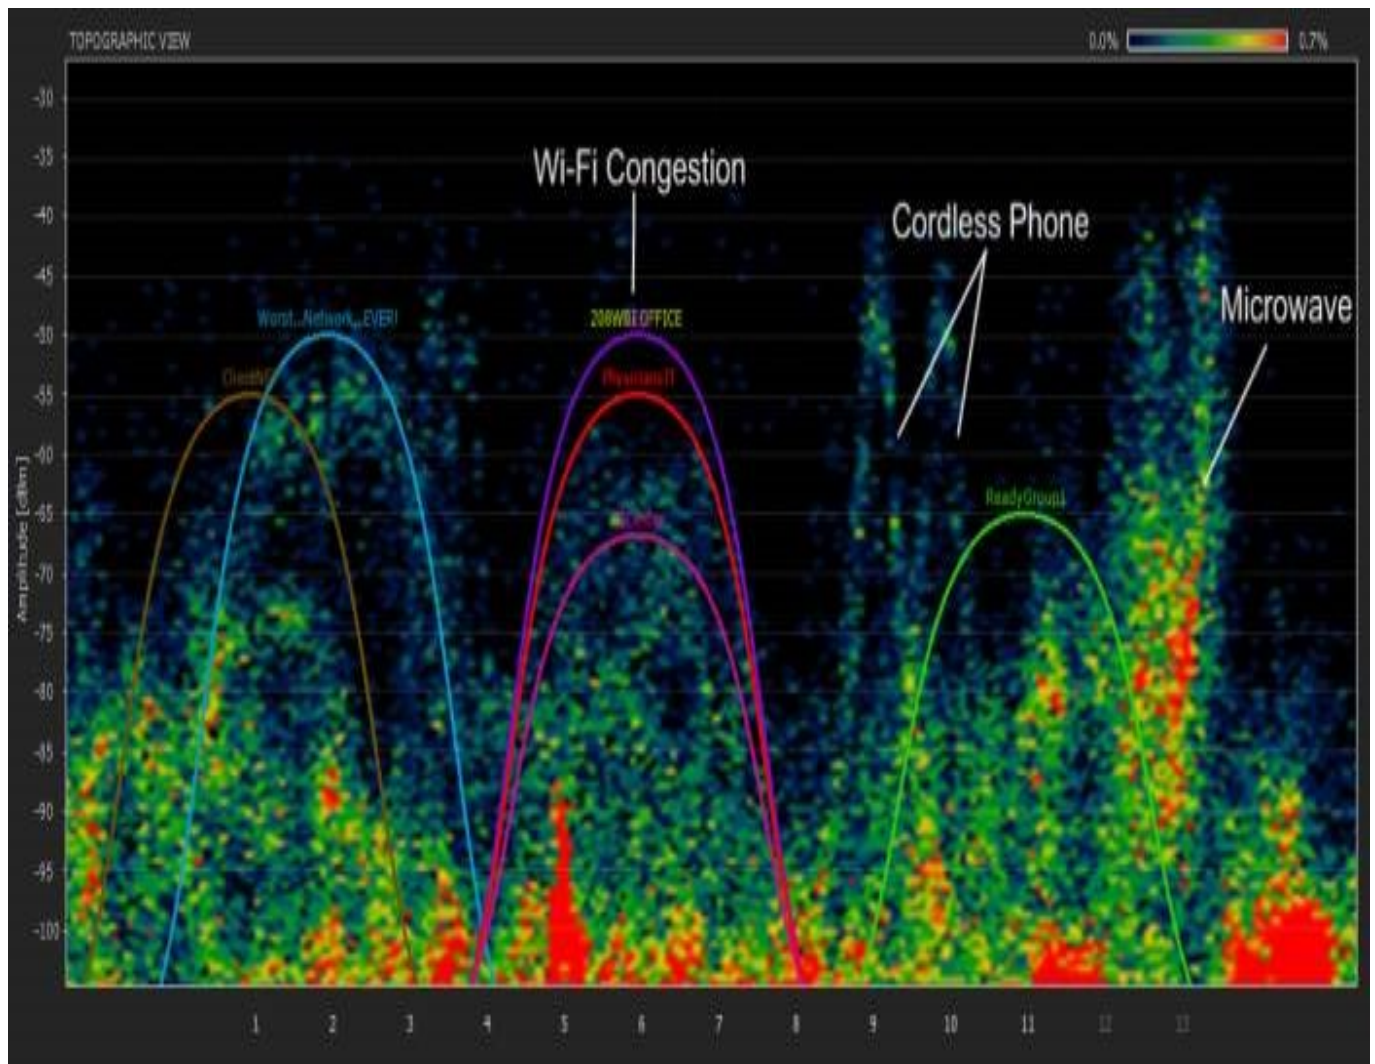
TOPOGRAPHIC VIEW

0.0%

0.7%

-30
-35
-40
-45
-50
-55
-60
-65
-70
-75
-80
-85
-90
-95
-100

Amplitude [dBm]

Wi-Fi Congestion

Cordless Phone

Microwave

Worst...Network...EVER!

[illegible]

208WB1OFFICE

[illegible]

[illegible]

ReadyGroup1

1
2
3
4
5
6
7
8
9
10
11
12
13